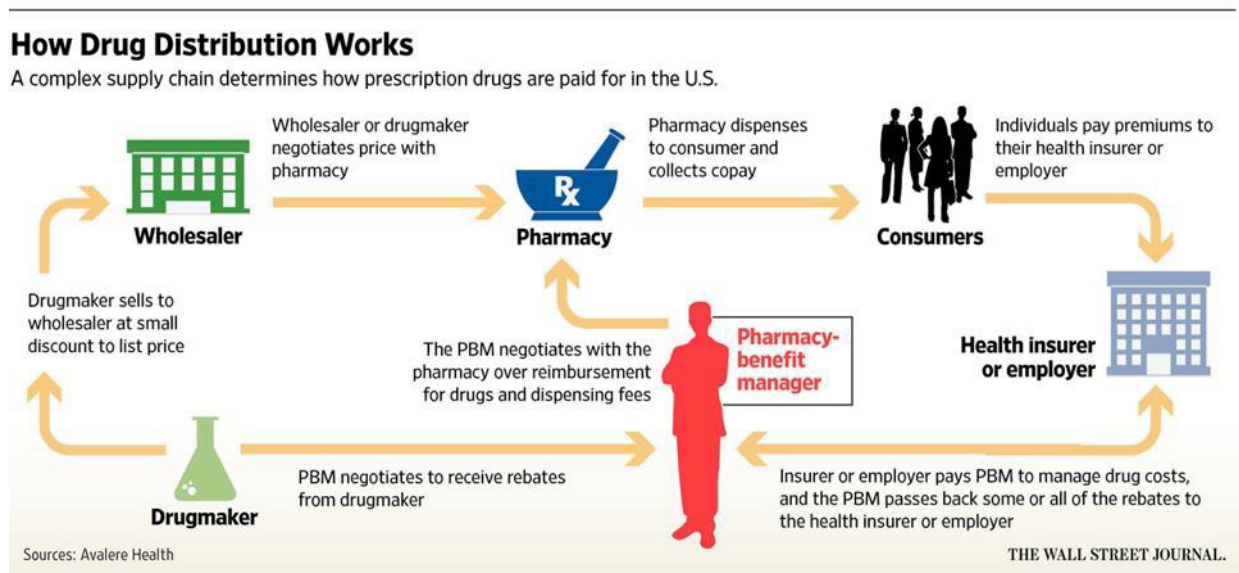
How Drug Distribution Works

A complex supply chain determines how prescription drugs are paid for in the U.S.

Wholesaler or drugmaker negotiates price with pharmacy

Pharmacy dispenses to consumer and collects copay

Individuals pay premiums to their health insurer or employer

Wholesaler

Rx

Pharmacy

Consumers

Drugmaker sells to wholesaler at small discount to list price

Pharmacy-benefit manager

The PBM negotiates with the pharmacy over reimbursement for drugs and dispensing fees

Health insurer or employer

PBM negotiates to receive rebates from drugmaker

Drugmaker

Insurer or employer pays PBM to manage drug costs, and the PBM passes back some or all of the rebates to the health insurer or employer

Sources: Avalere Health

THE WALL STREET JOURNAL.